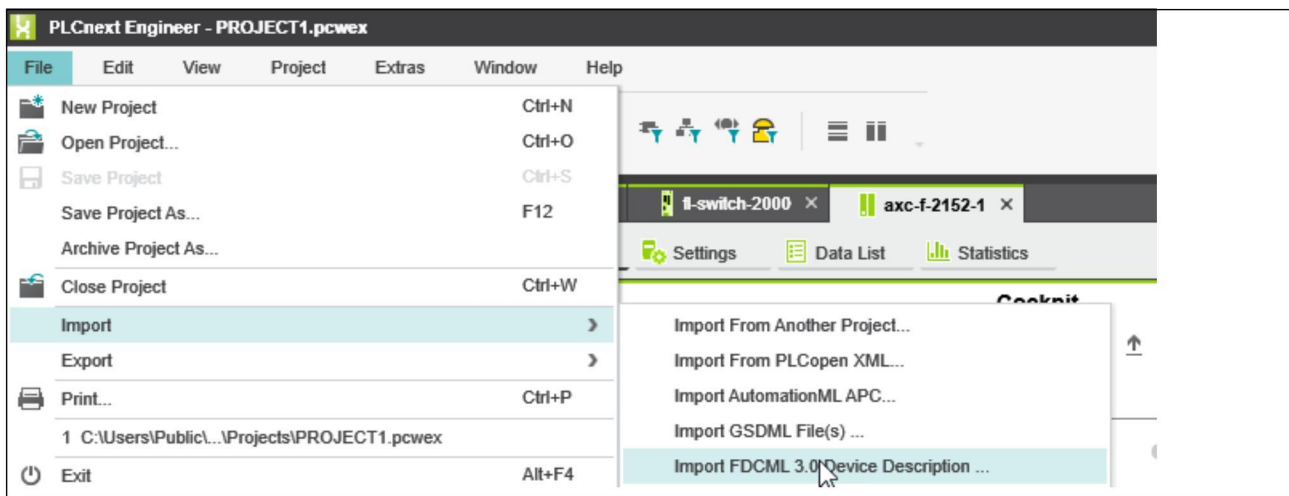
PLCnext Engineer - PROJECT1.pcwex

File Edit View Project Extras Window Help

New Project Ctrl+N
Open Project... Ctrl+O
Save Project Ctrl+S
Save Project As... F12
Archive Project As...
Close Project Ctrl+W
Import
Export
Print... Ctrl+P
1 C:\Users\Public\...\Projects\PROJECT1.pcwex
Exit Alt+F4

fl-switch-2000 ×
axc-f-2152-1 ×

Settings
Data List
Statistics

Cockpit

Import From Another Project...
Import From PLCopen XML...
Import AutomationML APC...
Import GSDML File(s) ...
Import FDCML 3.0 Device Description ...